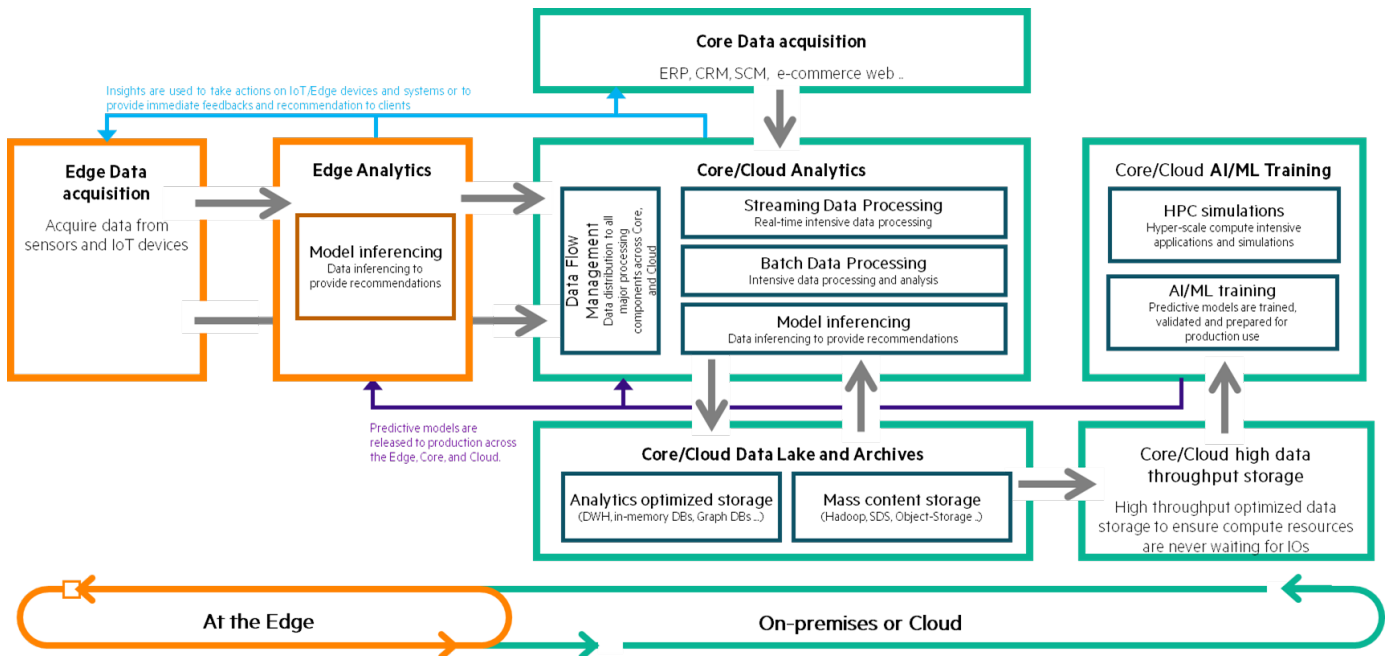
Core Data acquisition

ERP, CRM, SCM, e-commerce web ..

Insights are used to take actions on IoT/Edge devices and systems or to provide immediate feedbacks and recommendation to clients

Edge Data acquisition

Acquire data from sensors and IoT devices

Edge Analytics

Model inferencing
Data inferencing to provide recommendations

Core/Cloud Analytics

Data Flow Management
Data distribution to all major processing components across Core, and Cloud

Streaming Data Processing
Real-time intensive data processing

Batch Data Processing
Intensive data processing and analysis

Model inferencing
Data inferencing to provide recommendations

Core/Cloud AI/ML Training

HPC simulations
Hyper-scale compute intensive applications and simulations

AI/ML training
Predictive models are trained, validated and prepared for production use

Predictive models are released to production across the Edge, Core, and Cloud.

Core/Cloud Data Lake and Archives

Analytics optimized storage
(DWH, in-memory DBs, Graph DBs ...)

Mass content storage
(Hadoop, SDS, Object-Storage ..)

Core/Cloud high data throughput storage

High throughput optimized data storage to ensure compute resources are never waiting for IOs

At the Edge

On-premises or Cloud